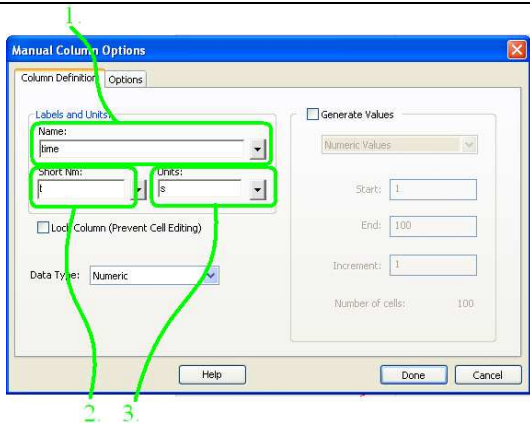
1.

Manual Column Options

Column Definition | Options

Labels and Units

Name:
time

Short Nm:
t

Units:
s

Lock Column (Prevent Cell Editing)

Data Type: Numeric

Generate Values

Numeric Values

Start: 1

End: 100

Increment: 1

Number of cells: 100

Help

Done

Cancel

2. 3.